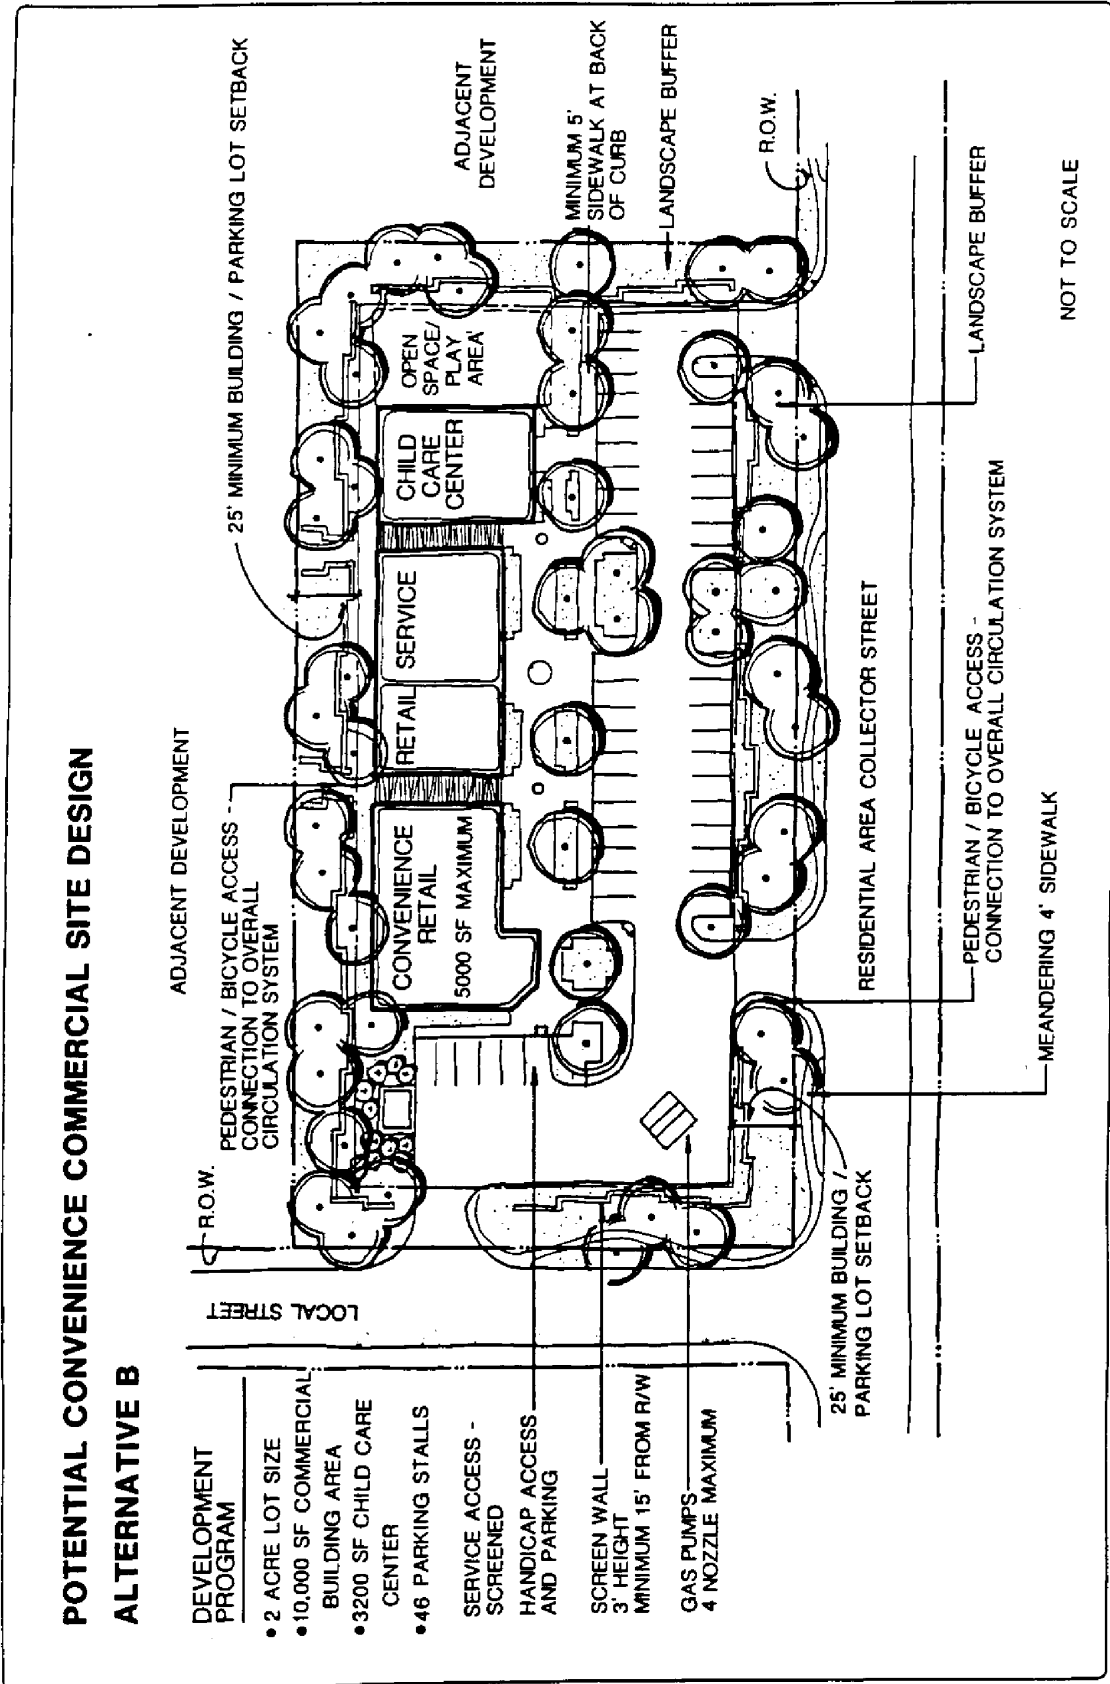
POTENTIAL CONVENIENCE COMMERCIAL SITE DESIGN

ALTERNATIVE B

DEVELOPMENT PROGRAM

• 2 ACRE LOT SIZE
• 10,000 SF COMMERCIAL BUILDING AREA
• 3200 SF CHILD CARE CENTER
• 46 PARKING STALLS

SERVICE ACCESS - SCREENED

HANDICAP ACCESS AND PARKING

SCREEN WALL 3' HEIGHT MINIMUM 15' FROM R/W

GAS PUMPS 4 NOZZLE MAXIMUM

LOCAL STREET

R.O.W.

PEDESTRIAN / BICYCLE ACCESS - CONNECTION TO OVERALL CIRCULATION SYSTEM

ADJACENT DEVELOPMENT

25' MINIMUM BUILDING / PARKING LOT SETBACK

ADJACENT DEVELOPMENT

MINIMUM 5' SIDEWALK AT BACK OF CURB

LANDSCAPE BUFFER

R.O.W.

CONVENIENCE RETAIL

5000 SF MAXIMUM

RETAIL

SERVICE

CHILD CARE CENTER

OPEN SPACE/ PLAY AREA

LANDSCAPE BUFFER

RESIDENTIAL AREA COLLECTOR STREET

PEDESTRIAN / BICYCLE ACCESS - CONNECTION TO OVERALL CIRCULATION SYSTEM

MEANDERING 4' SIDEWALK

25' MINIMUM BUILDING / PARKING LOT SETBACK

NOT TO SCALE